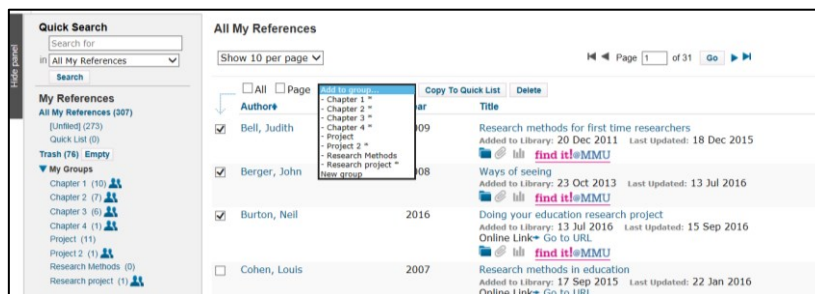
Hide panel

Quick Search
Search for
in All My References
Search

My References
All My References (307)
[Unfiled] (273)
Quick List (0)
Trash (76) Empty
My Groups
Chapter 1 (10)
Chapter 2 (7)
Chapter 3 (6)
Chapter 4 (1)
Project (11)
Project 2 (1)
Research Methods (0)
Research project (1)

All My References

Show 10 per page

Page [1] of 31 Go

All Page
Add to group...
- Chapter 1 *
- Chapter 2 *
- Chapter 3 *
- Chapter 4 *
- Project
- Project 2 *
- Research Methods
- Research project *
New group
Copy To Quick List Delete

| | Author | Year | Title |
|---|---|---|---|
| ☑ | Bell, Judith | 2009 | Research methods for first time researchers<br>Added to Library: 20 Dec 2011 Last Updated: 18 Dec 2015<br>find it!@MMU |
| ☑ | Berger, John | 2008 | Ways of seeing<br>Added to Library: 23 Oct 2013 Last Updated: 13 Jul 2016<br>find it!@MMU |
| ☑ | Burton, Neil | 2016 | Doing your education research project<br>Added to Library: 13 Jul 2016 Last Updated: 15 Sep 2016<br>Online Link Go to URL<br>find it!@MMU |
| ☐ | Cohen, Louis | 2007 | Research methods in education<br>Added to Library: 17 Sep 2015 Last Updated: 22 Jan 2016<br>Online Link Go to URL |